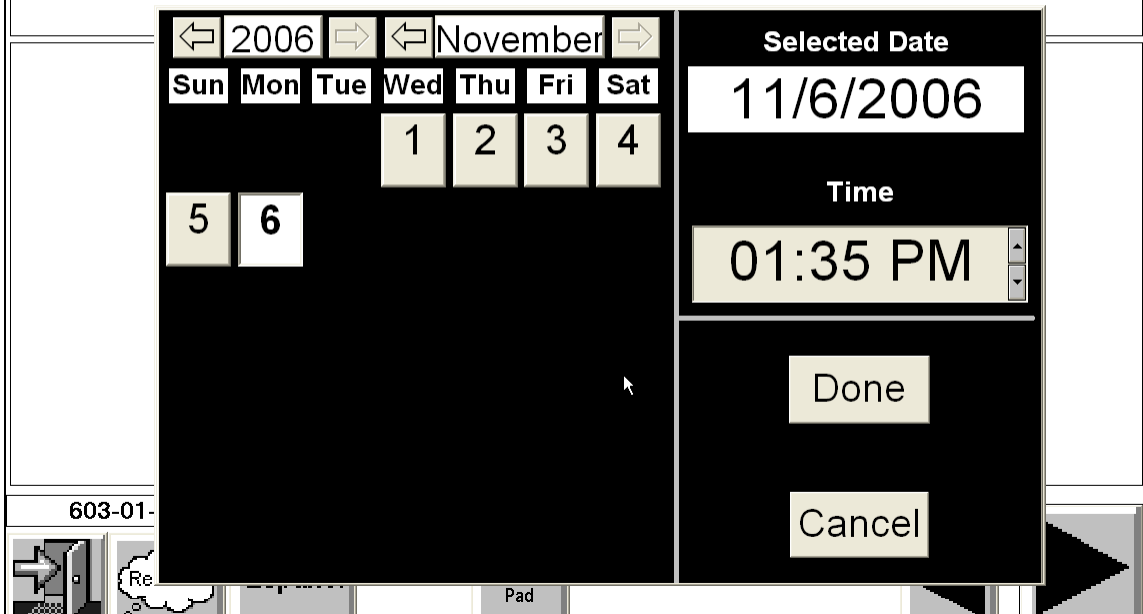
2006 November

| Sun | Mon | Tue | Wed | Thu | Fri | Sat |
|---|---|---|---|---|---|---|
| | | | 1 | 2 | 3 | 4 |
| 5 | 6 | | | | | |

Selected Date

11/6/2006

Time

01:35 PM

Done

Cancel

603-01-

Re

Pad